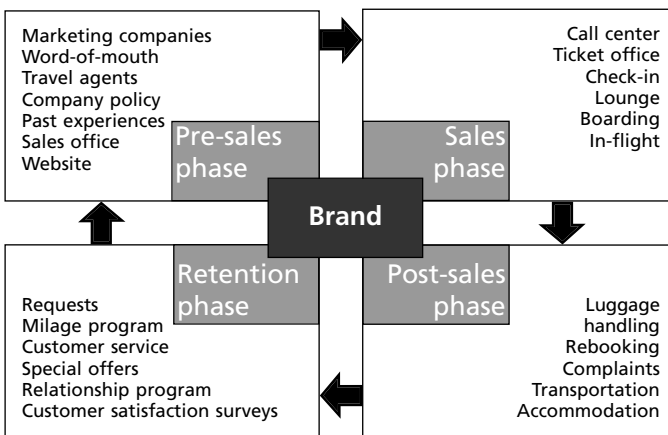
Marketing companies
Word-of-mouth
Travel agents
Company policy
Past experiences
Sales office
Website

Pre-sales phase

Call center
Ticket office
Check-in
Lounge
Boarding
In-flight

Sales phase

Brand

Retention phase

Requests
Milage program
Customer service
Special offers
Relationship program
Customer satisfaction surveys

Post-sales phase

Luggage handling
Rebooking
Complaints
Transportation
Accommodation